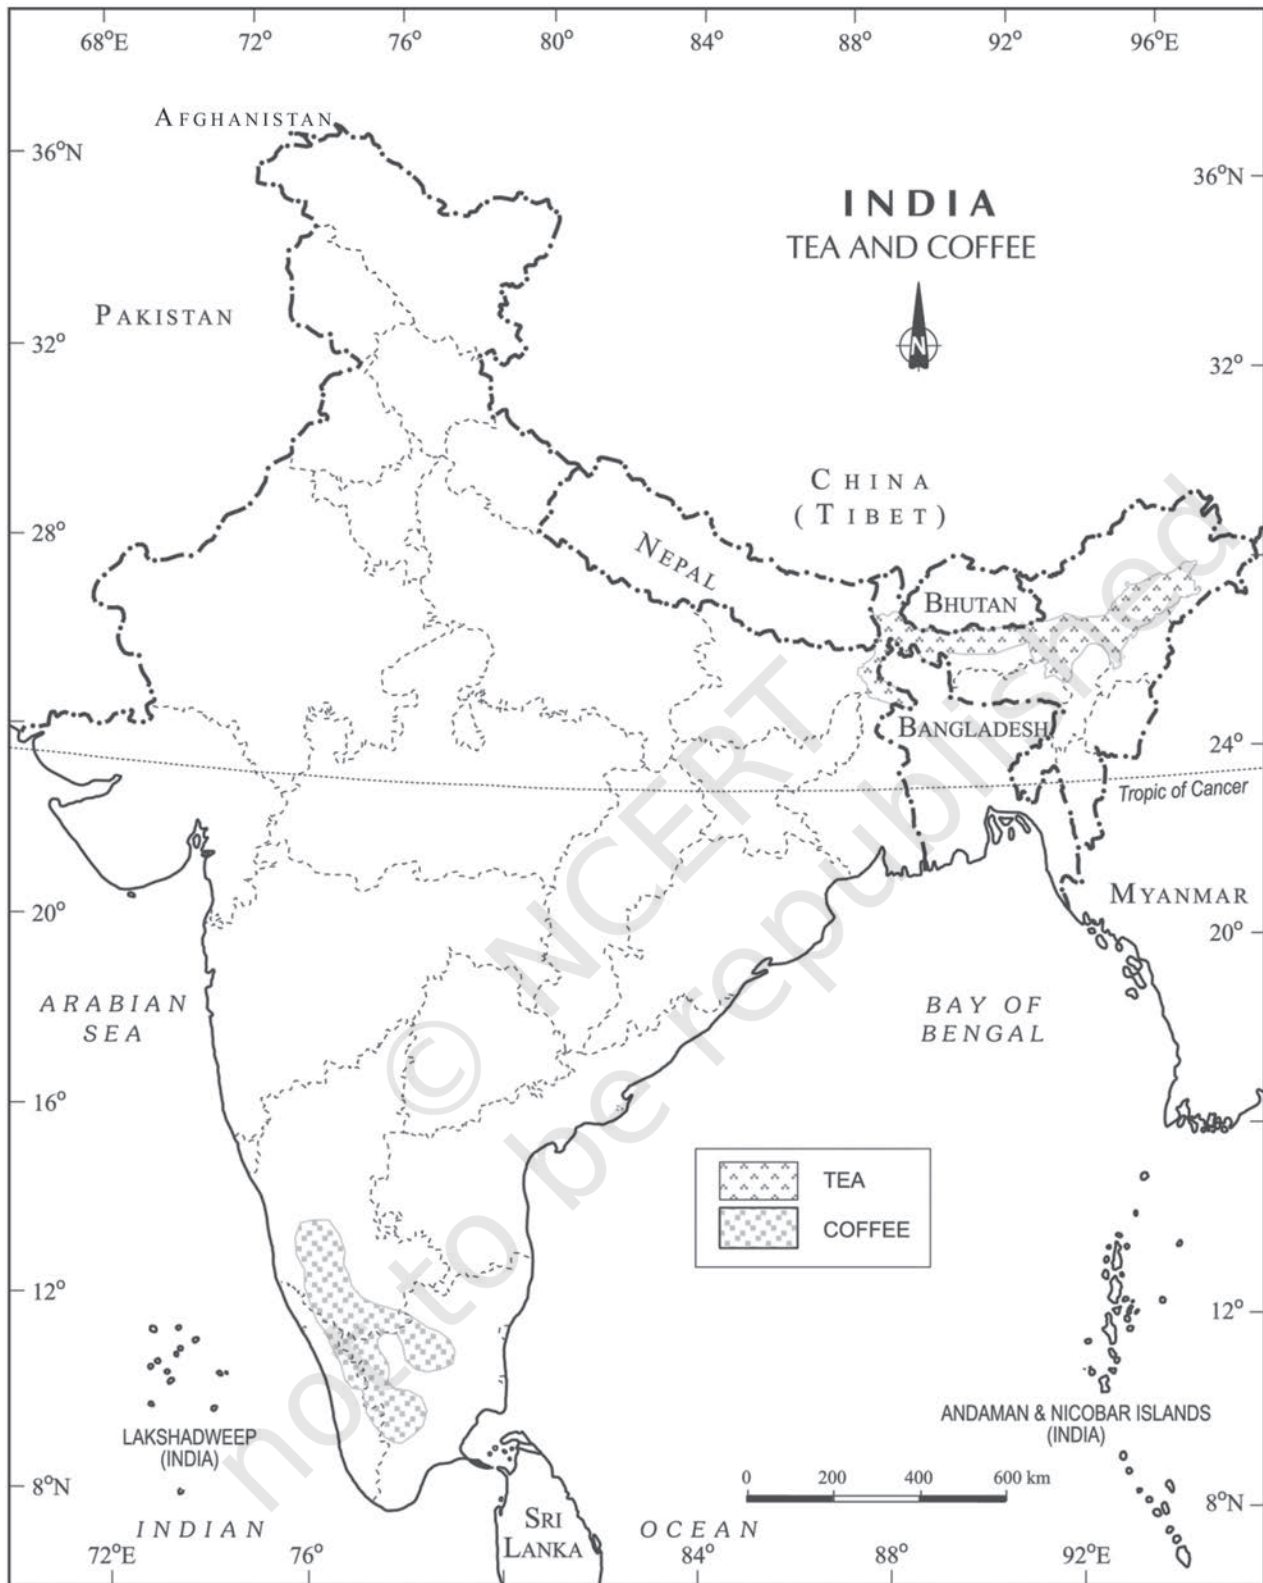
68°E 72° 76° 80° 84° 88° 92° 96°E

AFGHANISTAN

36°N

36°N

INDIA
TEA AND COFFEE

N

PAKISTAN

32°

32°

CHINA
(TIBET)

28°

NEPAL

BHUTAN

BANGLADESH

24°

Tropic of Cancer

MYANMAR

20°

20°

ARABIAN
SEA

BAY OF
BENGAL

16°

TEA
COFFEE

12°

12°

LAKSHADWEEP
(INDIA)

ANDAMAN & NICOBAR ISLANDS
(INDIA)

8°N

0 200 400 600 km

8°N

INDIAN

SRI
LANKA

OCEAN

72°E 76° 84° 88° 92°E

© NCERT
not to be republished